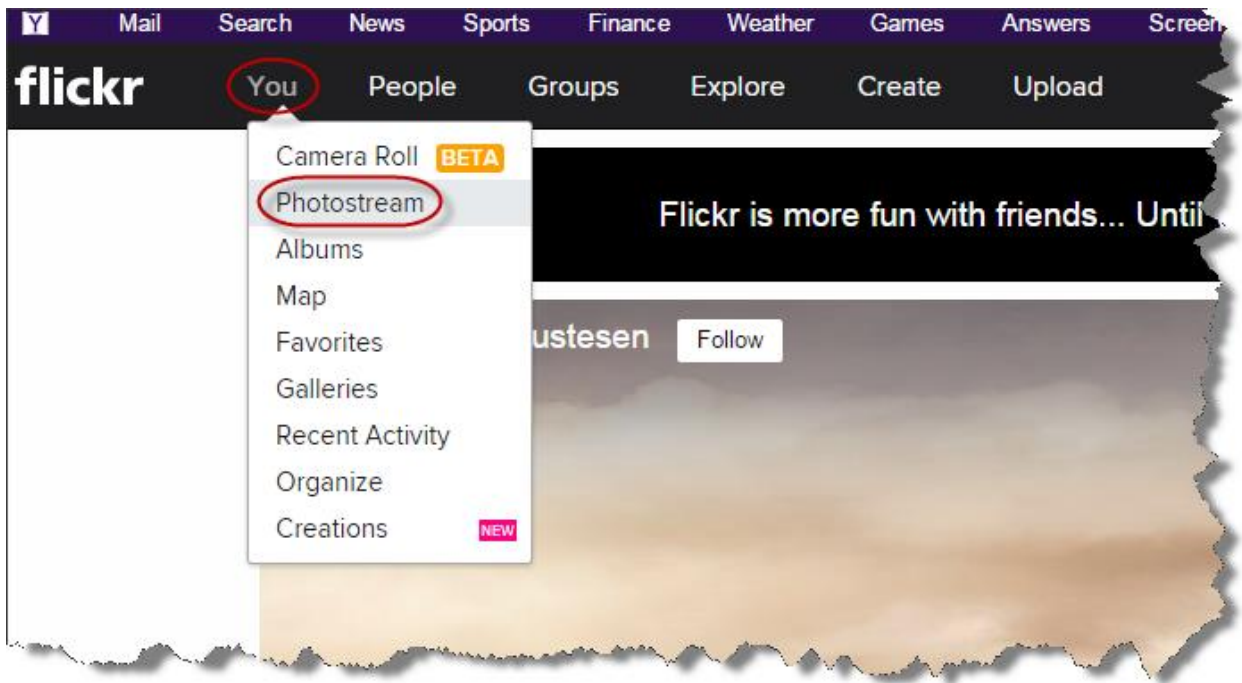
Y Mail Search News Sports Finance Weather Games Answers Screen

flickr You People Groups Explore Create Upload

Camera Roll BETA
Photostream
Albums
Map
Favorites
Galleries
Recent Activity
Organize
Creations NEW

Flickr is more fun with friends... Until

ustesen Follow